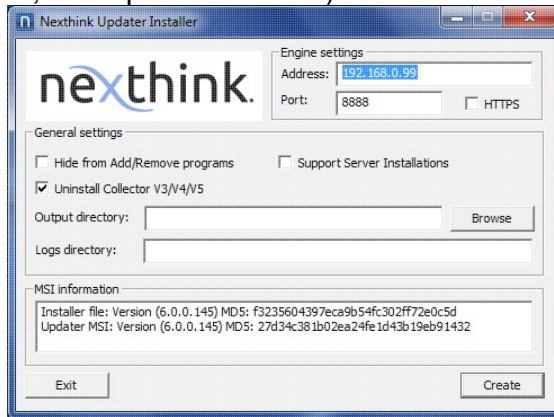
Nexthink Updater Installer

nexthink.

Engine settings
Address: 192.168.0.99
Port: 8888
HTTPS

General settings
Hide from Add/Remove programs
Support Server Installations
Uninstall Collector V3/V4/V5
Output directory:
Browse
Logs directory:

MSI information
Installer file: Version (6.0.0.145) MD5: f3235604397eca9b54fc302ff72e0c5d
Updater MSI: Version (6.0.0.145) MD5: 27d34c381b02ea24fe1d43b19eb91432

Exit
Create